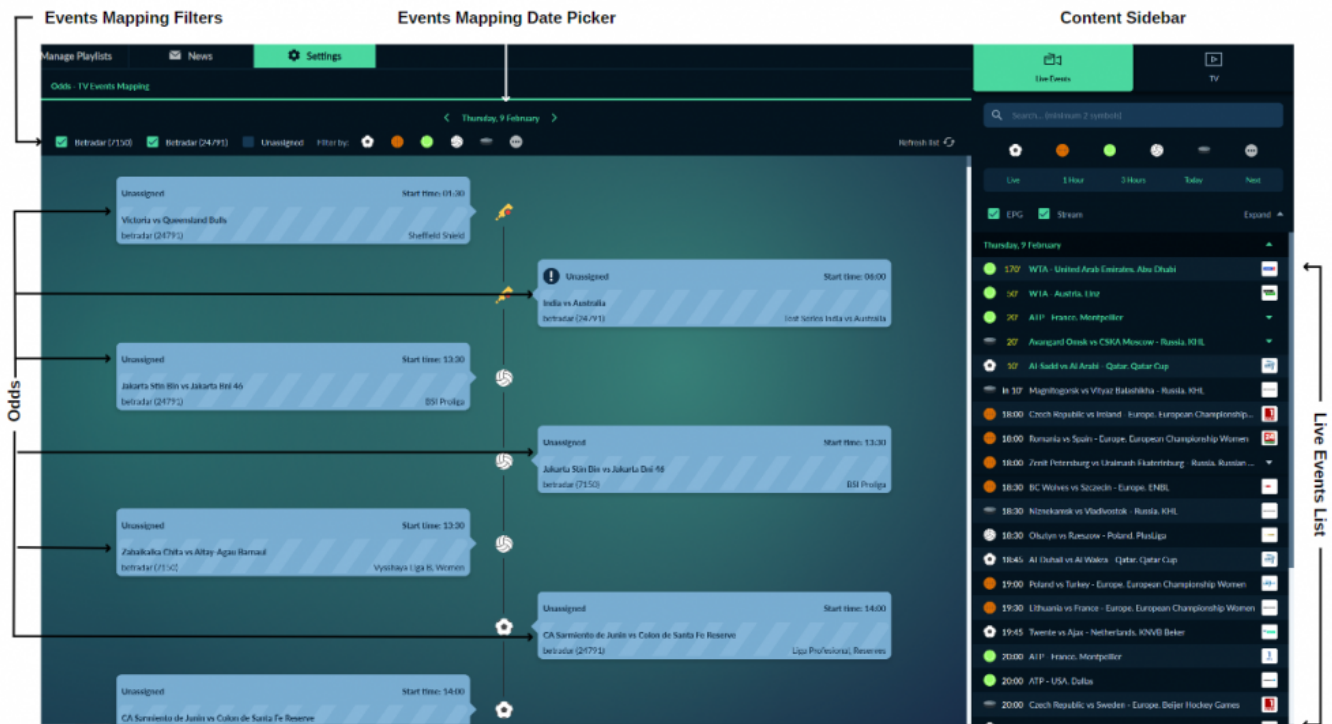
Events Mapping Filters

Events Mapping Date Picker

Content Sidebar

Manage Playlists News Settings

Odds - TV Events Mapping

Thursday, 9 February

Betradar (7150) Betradar (24791) Unassigned Filter by:

Refresh list

Unassigned Start time: 01:30
Victoria vs Queensland Bulls
betradar (24791) Sheffield Shield

Unassigned Start time: 06:00
India vs Australia
betradar (24791) Test Series India vs Australia

Unassigned Start time: 13:30
Jakarta Stn Bin vs Jakarta Bni 46
betradar (24791) BSI Proliga

Unassigned Start time: 13:30
Jakarta Stin Bin vs Jakarta Bni 46
betradar (7150) BSI Proliga

Unassigned Start time: 13:30
Zabaikalka Chita vs Altay-Agau Barnaul
betradar (7150) Vysshaya Liga B, Women

Unassigned Start time: 14:00
CA Sarmiento de Junin vs Colon de Santa Fe Reserve
betradar (24791) Liga Profesional, Reserves

Unassigned Start time: 14:00
CA Sarmiento de Junin vs Colon de Santa Fe Reserve

Odds

Live Events TV

Search... (minimum 2 symbols)

Live 1 Hour 3 Hours Today Next

EPG Stream Expand

Thursday, 9 February

170' WTA - United Arab Emirates, Abu Dhabi
50' WTA - Austria, Linz
20' ATP - France, Montpellier
20' Avangard Omsk vs CSKA Moscow - Russia. KHL
10' Al Sadd vs Al Arabi - Qatar. Qatar Cup
In 10' Magnitogorsk vs Vityaz Balashikha - Russia. KHL
18:00 Czech Republic vs Ireland - Europe. European Championship...
18:00 Romania vs Spain - Europe. European Championship Women
18:00 Zenit Petersburg vs Uralmash Ekaterinburg - Russia. Russian ...
18:30 BC Wolves vs Szczecin - Europe. ENBL
18:30 Nizhnekamsk vs Vladivostok - Russia. KHL
18:30 Olsztyn vs Rzeszow - Poland. PlusLiga
18:45 Al Duhail vs Al Wakra - Qatar. Qatar Cup
19:00 Poland vs Turkey - Europe. European Championship Women
19:30 Lithuania vs France - Europe. European Championship Women
19:45 Twente vs Ajax - Netherlands. KNVB Beker
20:00 ATP - France. Montpellier
20:00 ATP - USA. Dallas
20:00 Czech Republic vs Sweden - Europe. Beijer Hockey Games

Live Events List